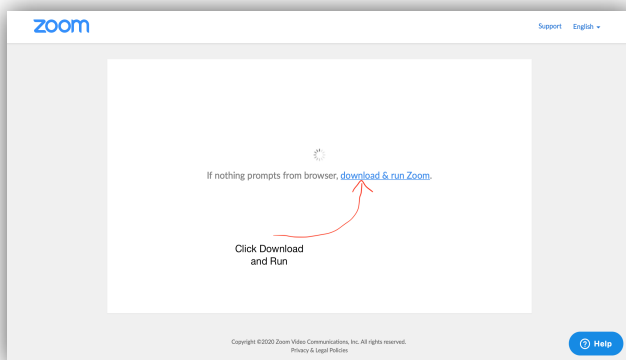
zoom

Support English

If nothing prompts from browser, download & run Zoom.

Click Download and Run

Copyright ©2020 Zoom Video Communications, Inc. All rights reserved.
Privacy & Legal Policies

Help